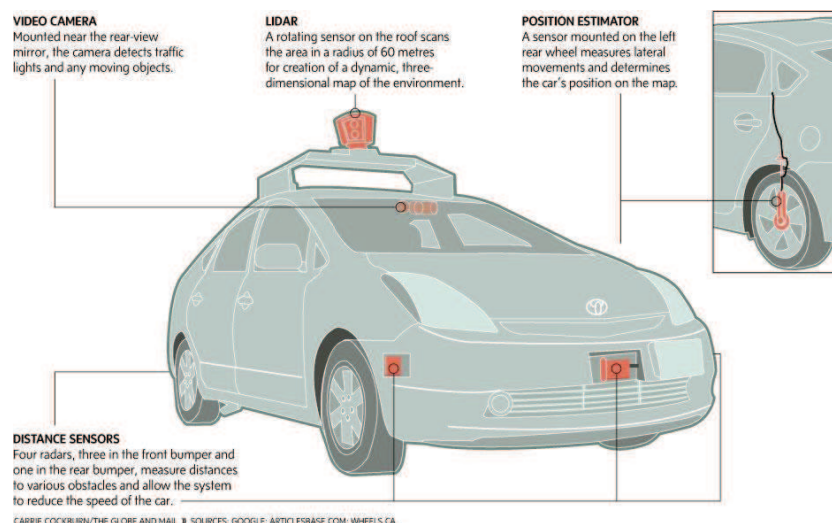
VIDEO CAMERA
Mounted near the rear-view mirror, the camera detects traffic lights and any moving objects.

LIDAR
A rotating sensor on the roof scans the area in a radius of 60 metres for creation of a dynamic, three-dimensional map of the environment.

POSITION ESTIMATOR
A sensor mounted on the left rear wheel measures lateral movements and determines the car's position on the map.

DISTANCE SENSORS
Four radars, three in the front bumper and one in the rear bumper, measure distances to various obstacles and allow the system to reduce the speed of the car.

CARRIE COCKBURN/THE GLOBE AND MAIL » SOURCES: GOOGLE; ARTICLESBASE.COM; WHEELS.CA